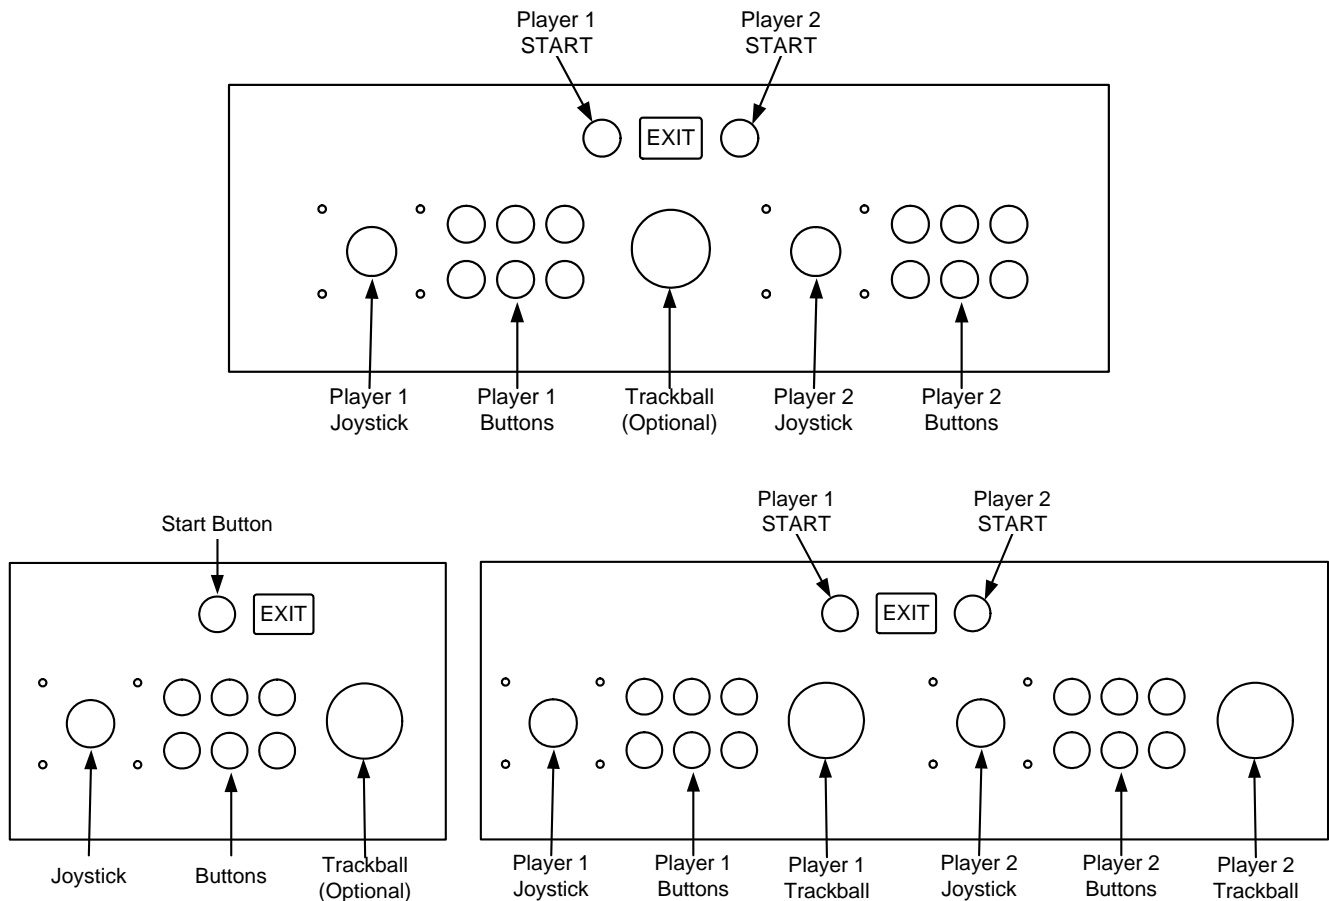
Player 1 START

Player 2 START

EXIT

Player 1 Joystick

Player 1 Buttons

Trackball (Optional)

Player 2 Joystick

Player 2 Buttons

Start Button

EXIT

Joystick

Buttons

Trackball (Optional)

Player 1 START

Player 2 START

EXIT

Player 1 Joystick

Player 1 Buttons

Player 1 Trackball

Player 2 Joystick

Player 2 Buttons

Player 2 Trackball